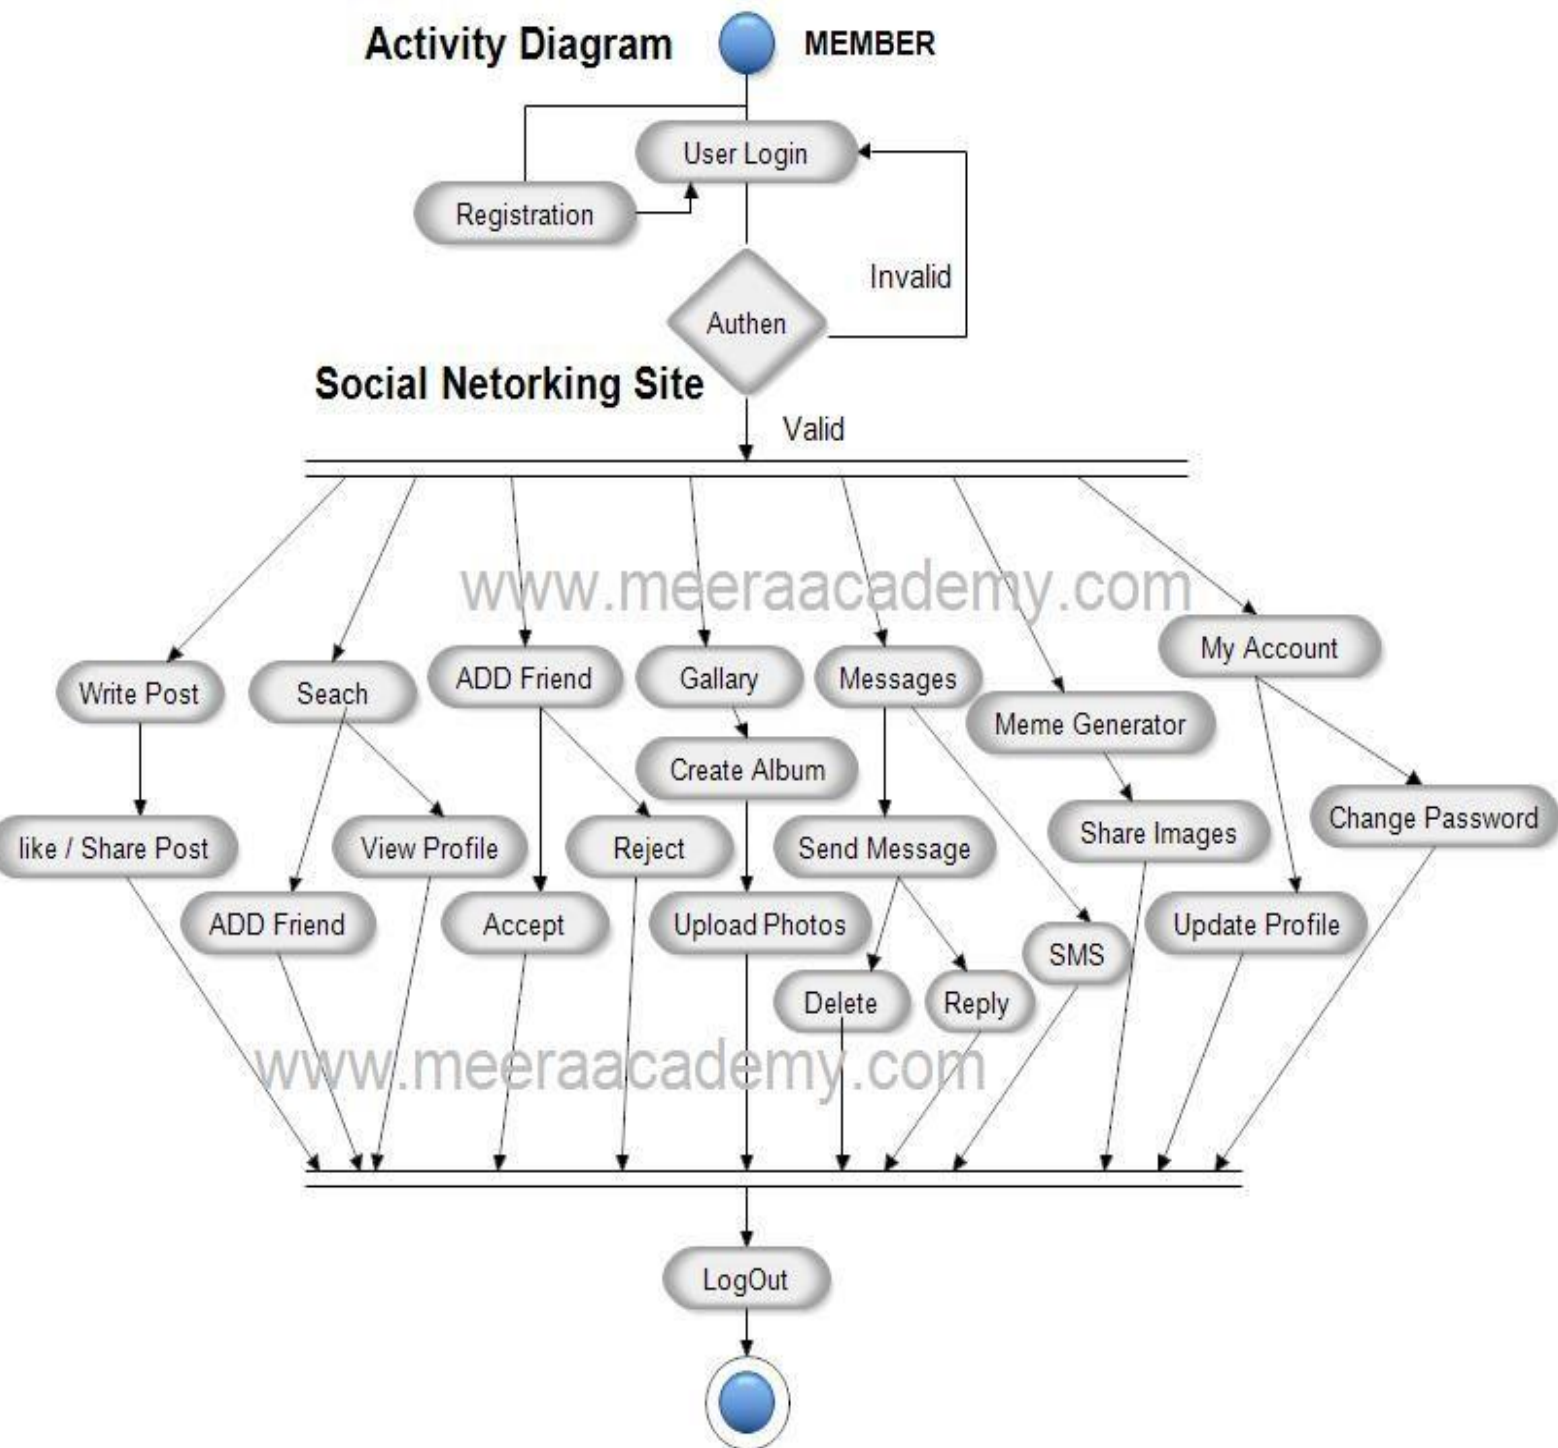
Activity Diagram

MEMBER

User Login

Registration

Invalid

Authen

Social Netorking Site

Valid

www.meeraacademy.com

Write Post

Seach

ADD Friend

Gallary

Messages

Meme Generator

My Account

Create Album

like / Share Post

View Profile

Reject

Send Message

Share Images

Change Password

ADD Friend

Accept

Upload Photos

SMS

Update Profile

Delete

Reply

www.meeraacademy.com

LogOut